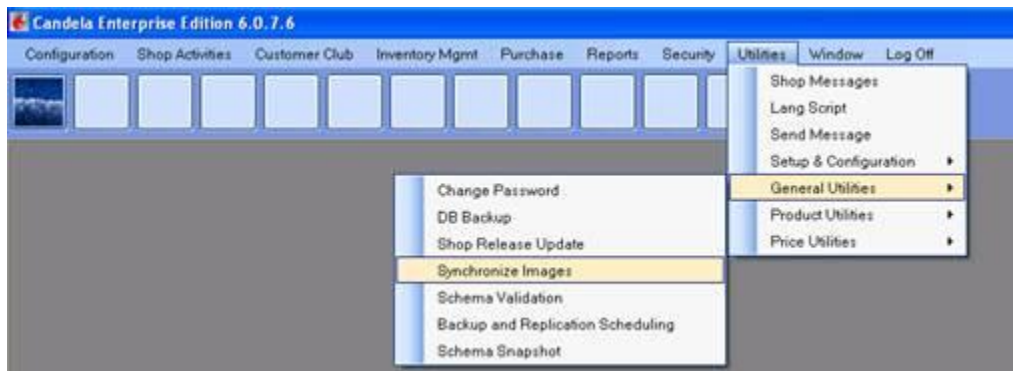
Candela Enterprise Edition 6.0.7.6

Configuration Shop Activities Customer Club Inventory Mgmt Purchase Reports Security Utilities Window Log Off

Shop Messages
Lang Script
Send Message
Setup & Configuration
General Utilities
Product Utilities
Price Utilities

Change Password
DB Backup
Shop Release Update
Synchronize Images
Schema Validation
Backup and Replication Scheduling
Schema Snapshot